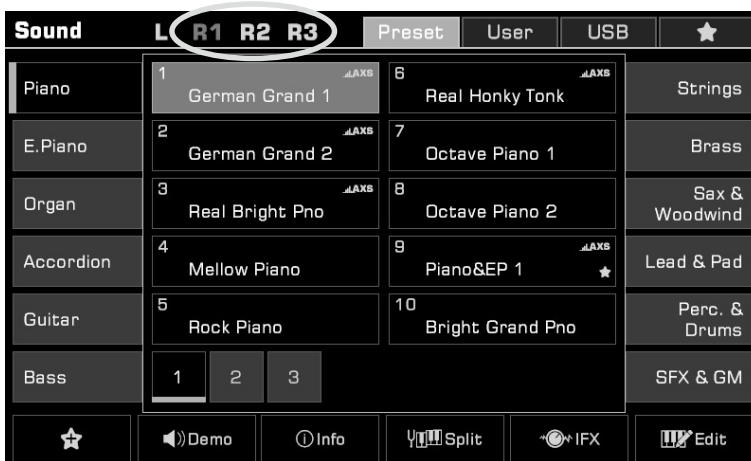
Sound L R1 R2 R3 Preset User USB

Piano
E.Piano
Organ
Accordion
Guitar
Bass

1 AXS German Grand 1
2 AXS German Grand 2
3 AXS Real Bright Pno
4 Mellow Piano
5 Rock Piano
6 AXS Real Honky Tonk
7 Octave Piano 1
8 Octave Piano 2
9 AXS Piano&EP 1
10 Bright Grand Pno

1 2 3

Strings
Brass
Sax & Woodwind
Lead & Pad
Perc. & Drums
SFX & GM

Demo Info Split IFX Edit